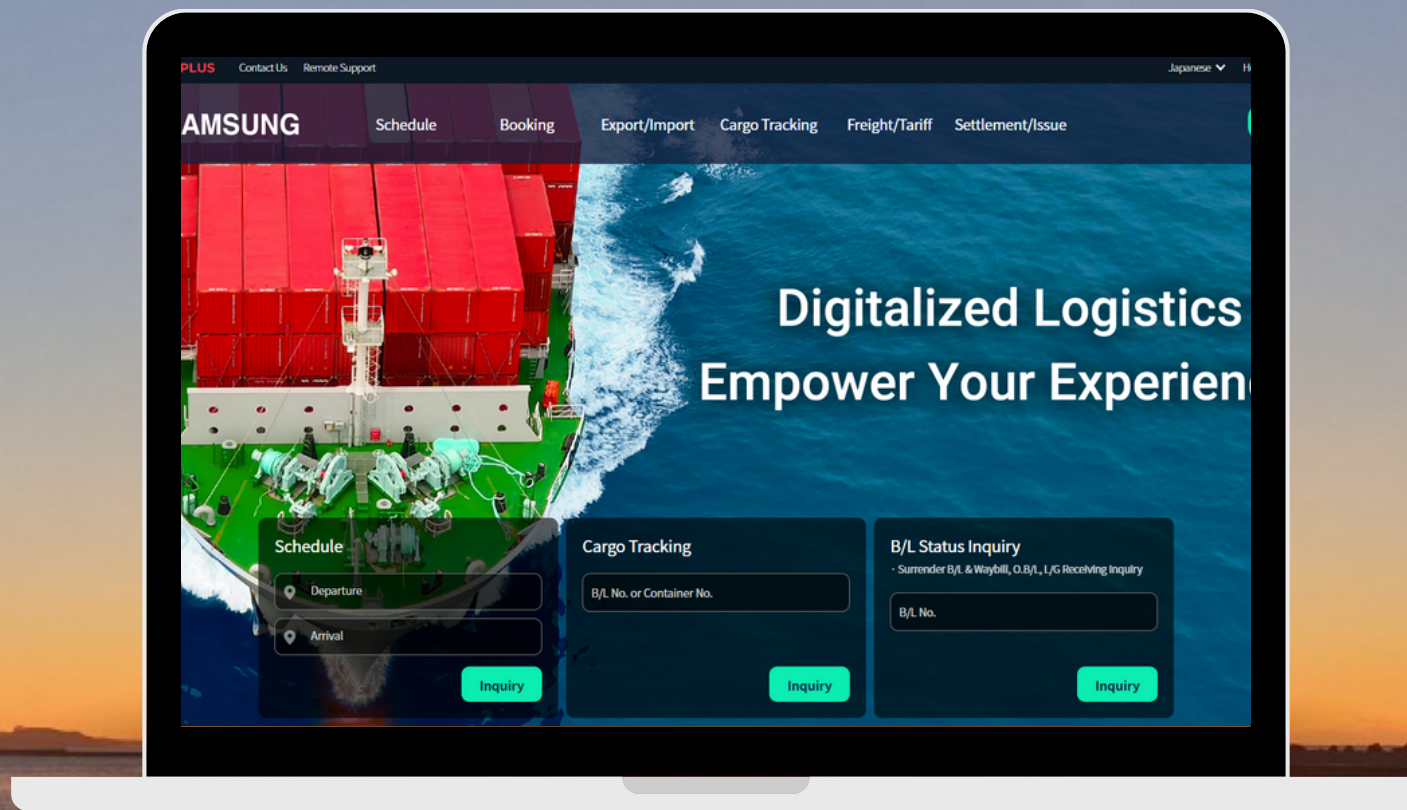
PLUS Contact Us Remote Support

Japanese H

AMSUNG Schedule Booking Export/Import Cargo Tracking Freight/Tariff Settlement/Issue

Digitalized Logistics

Empower Your Experien

Schedule

Departure

Arrival

Inquiry

Cargo Tracking

B/L No. or Container No.

Inquiry

B/L Status Inquiry

- Surrender B/L & Waybill, O.B/L, L/G Receiving Inquiry

B/L No.

Inquiry